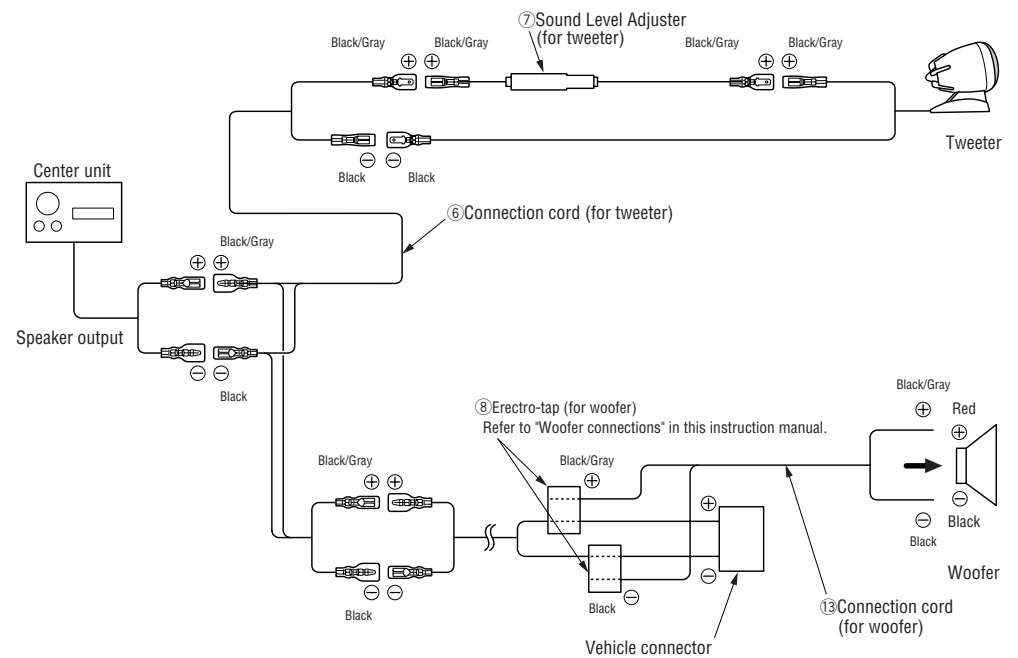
Black/Gray
$\oplus$ $\oplus$
Black/Gray
⑦Sound Level Adjuster (for tweeter)
Black/Gray
$\oplus$ $\oplus$
Black/Gray

$\ominus$ $\ominus$
Black Black

Tweeter

Center unit

⑥Connection cord (for tweeter)

Black/Gray
$\oplus$ $\oplus$

Speaker output

$\ominus$ $\ominus$
Black

⑧Erectro-tap (for woofer)
Refer to "Woofer connections" in this instruction manual.

Black/Gray
$\oplus$
Red
$\oplus$

Black/Gray
$\oplus$ $\oplus$

Black/Gray
$\oplus$

$\oplus$

$\ominus$

$\ominus$
Black
Black

$\ominus$
Black
$\ominus$ $\ominus$
Black

Woofer

⑬Connection cord (for woofer)

Vehicle connector